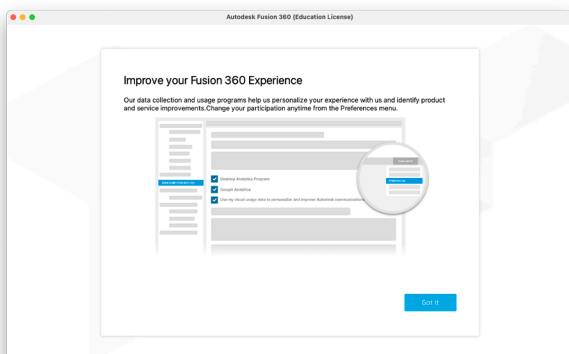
Autodesk Fusion 360 (Education License)

Improve your Fusion 360 Experience

Our data collection and usage programs help us personalize your experience with us and identify product and service improvements.Change your participation anytime from the Preferences menu.

Desktop Analytics Program

Google Analytics

Use my cloud usage data to personalize and improve Autodesk communications

Got it